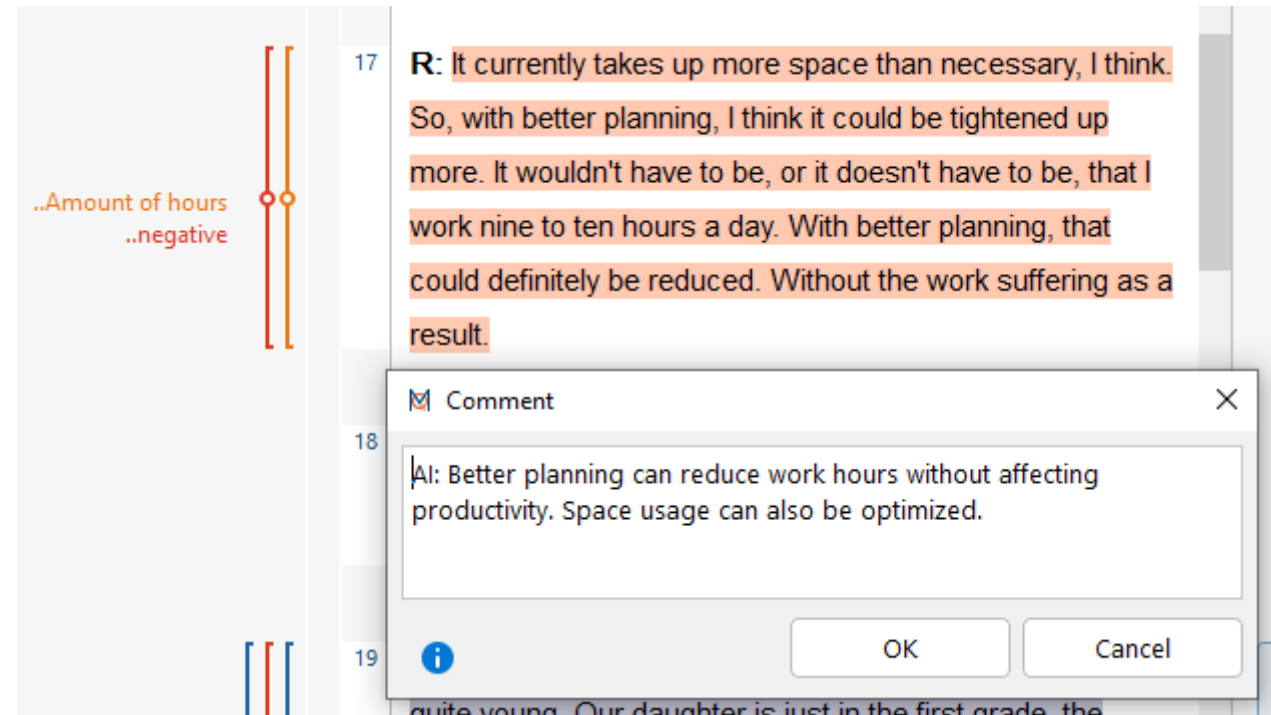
..Amount of hours
..negative

17

R: It currently takes up more space than necessary, I think. So, with better planning, I think it could be tightened up more. It wouldn't have to be, or it doesn't have to be, that I work nine to ten hours a day. With better planning, that could definitely be reduced. Without the work suffering as a result.

18

Comment

AI: Better planning can reduce work hours without affecting productivity. Space usage can also be optimized.

OK

Cancel

19

quite young. Our daughter is just in the first grade, the